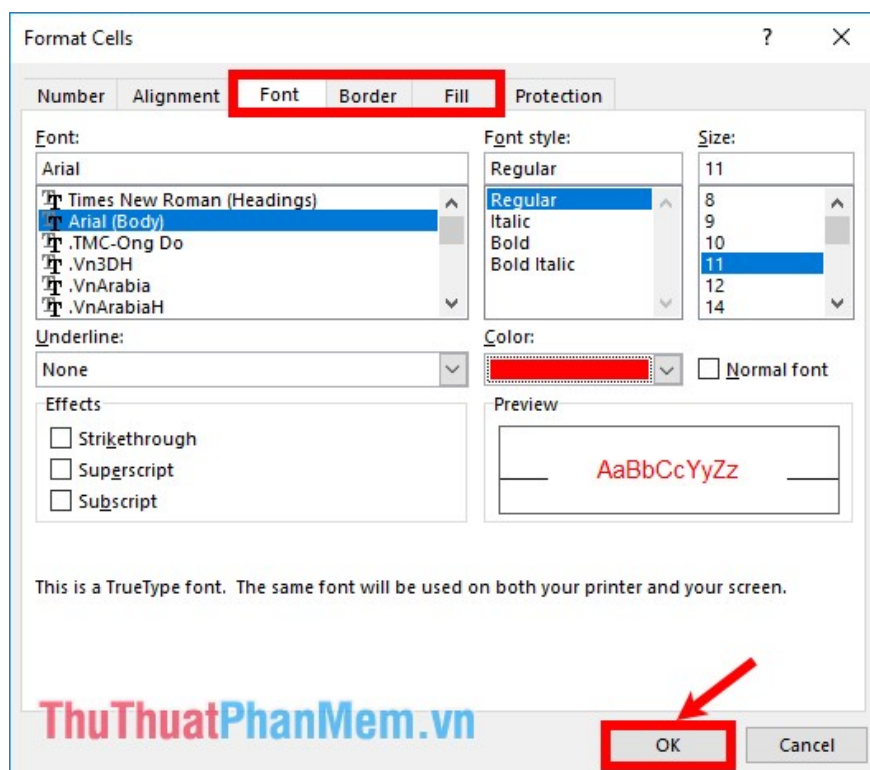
Format Cells

?

Number Alignment Font Border Fill Protection

Font:
Arial
Times New Roman (Headings)
Arial (Body)
.TMC-Ong Do
.Vn3DH
.VnArabia
.VnArabiaH

Font style:
Regular
Regular
Italic
Bold
Bold Italic

Size:
11
8
9
10
11
12
14

Underline:
None

Color:

Normal font

Effects
Strikethrough
Superscript
Subscript

Preview
AaBbCcYyZz

This is a TrueType font. The same font will be used on both your printer and your screen.

ThuThuatPhanMem.vn

OK
Cancel